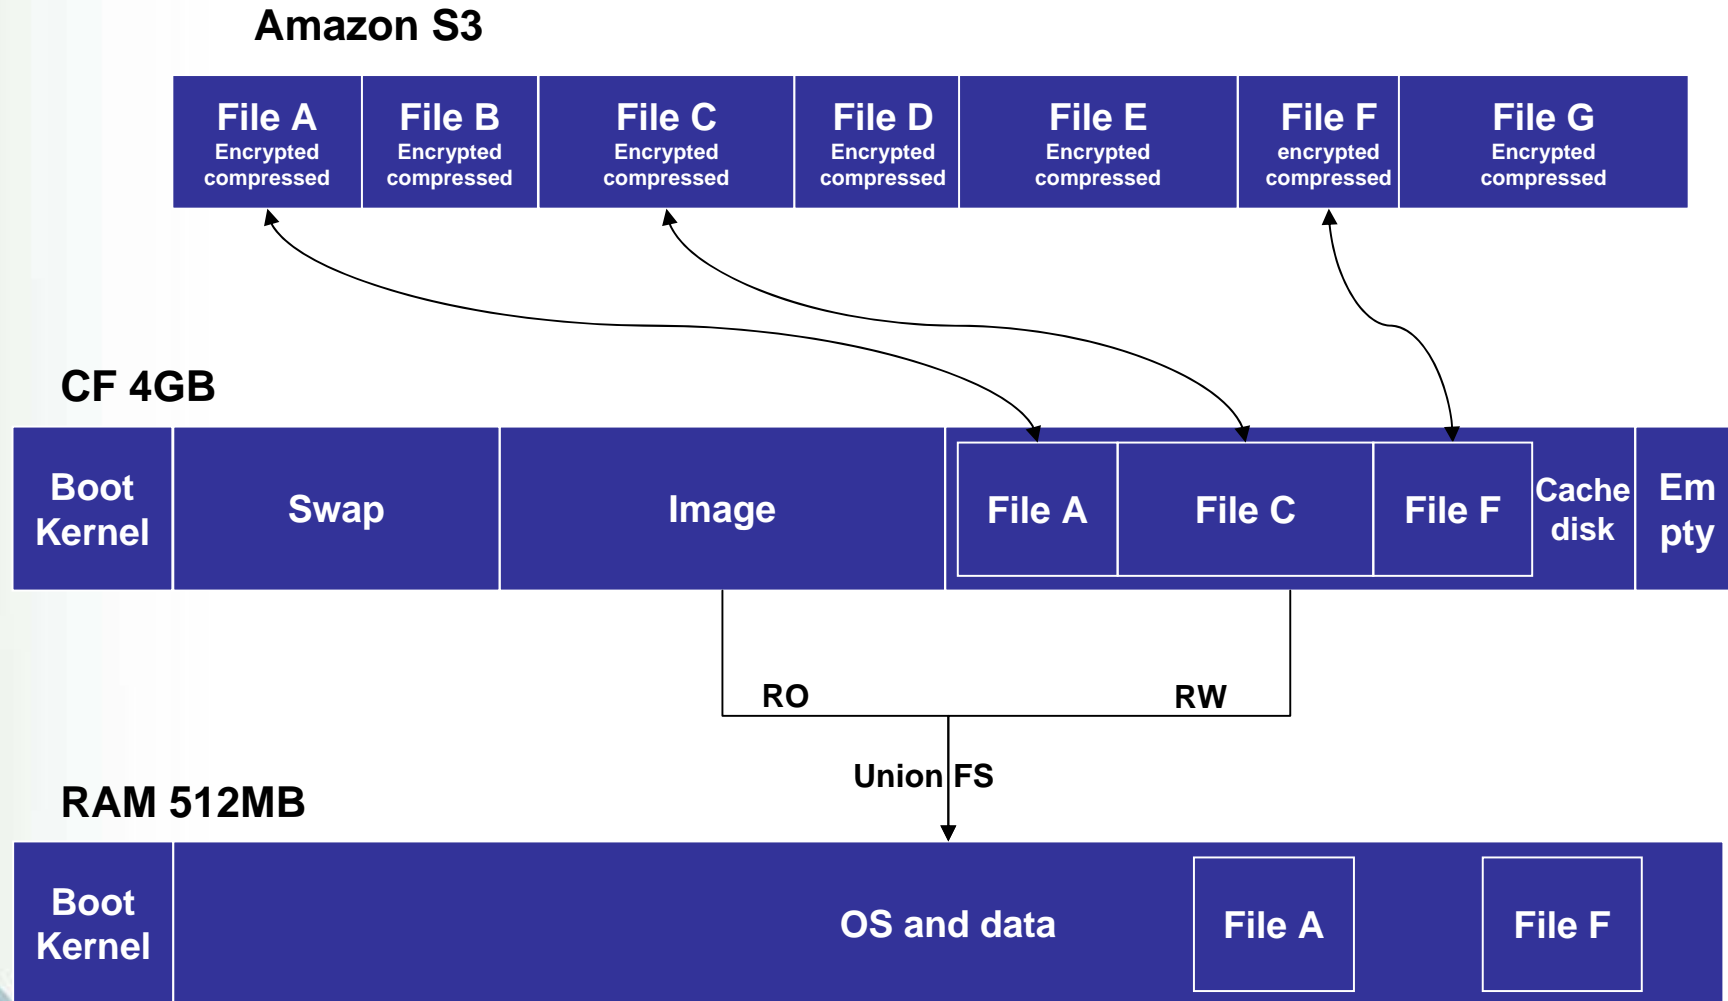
Amazon S3

| File A Encrypted compressed | File B Encrypted compressed | File C Encrypted compressed | File D Encrypted compressed | File E Encrypted compressed | File F encrypted compressed | File G Encrypted compressed |
|---|---|---|---|---|---|---|

CF 4GB

| Boot Kernel | Swap | Image | File A | File C | File F | Cache disk | Em pty |
|---|---|---|---|---|---|---|---|

RO

RW

Union FS

RAM 512MB

| Boot Kernel | OS and data | File A | File F |
|---|---|---|---|